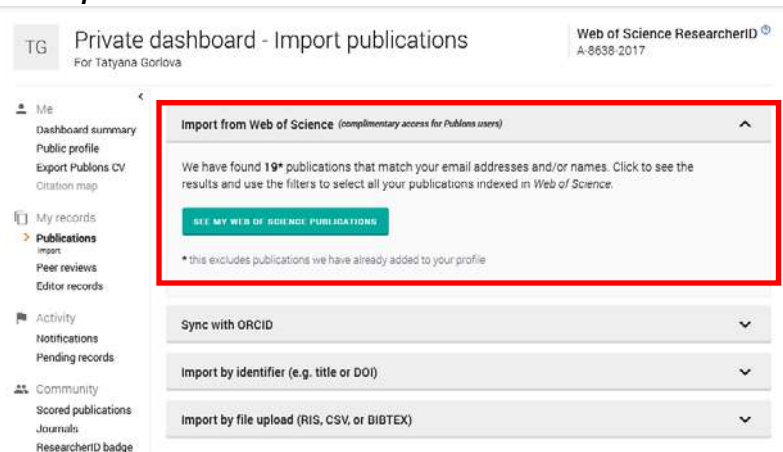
TG

Private dashboard - Import publications
For Tatyana Gorlova

Web of Science ResearcherID
A-8638-2017

Me
Dashboard summary
Public profile
Export Publons CV
Citation map

My records
Publications
Import
Peer reviews
Editor records

Activity
Notifications
Pending records

Community
Scored publications
Journals
ResearcherID badge

Import from Web of Science (complimentary access for Publons users)

We have found 19* publications that match your email addresses and/or names. Click to see the results and use the filters to select all your publications indexed in Web of Science.

SEE MY WEB OF SCIENCE PUBLICATIONS

* this excludes publications we have already added to your profile

Sync with ORCID

Import by identifier (e.g. title or DOI)

Import by file upload (RIS, CSV, or BIBTEX)